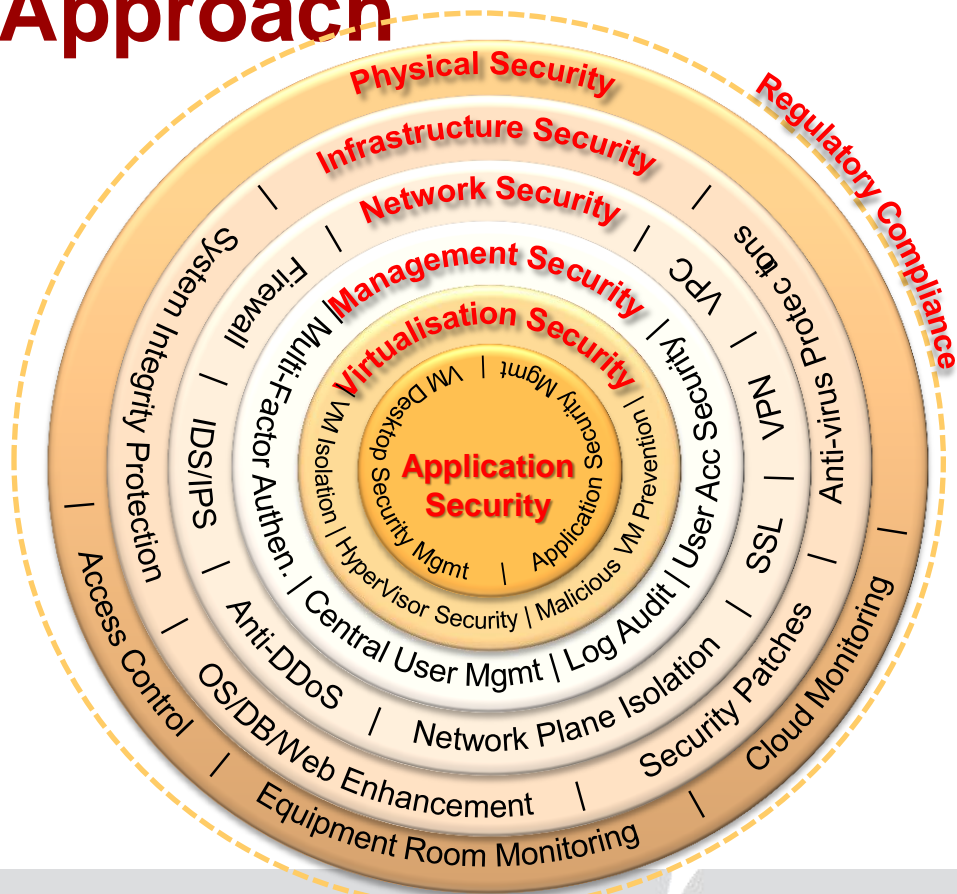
Approach

Regulatory Compliance

Physical Security

Access Control | Equipment Room Monitoring | Cloud Monitoring

Infrastructure Security

System Integrity Protection | OS/DB/Web Enhancement | Security Patches | Anti-virus Protec tins

Network Security

Firewall | IDS/IPS | Anti-DDoS | Network Plane Isolation | SSL | VPN | VPC

Management Security

Multi-Factor Authen. | Central User Mgmt | Log Audit | User Acc Security

Virtualisation Security

VM Desktop Security Mgmt | VM Isolation | HyperVisor Security | Malicious VM Prevention | Application Security Mgmt

Application Security